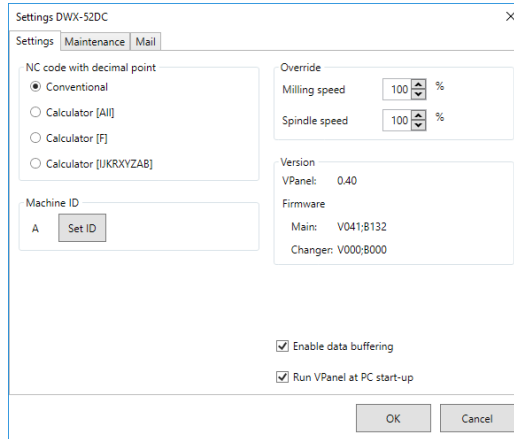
Settings DWX-52DC

×

Settings | Maintenance | Mail

NC code with decimal point

Conventional

Calculator [All]

Calculator [F]

Calculator [IJKRXYZAB]

Machine ID

A

Set ID

Override

Milling speed 100 %

Spindle speed 100 %

Version

VPanel: 0.40

Firmware

Main: V041;B132

Changer: V000;B000

Enable data buffering

Run VPanel at PC start-up

OK

Cancel